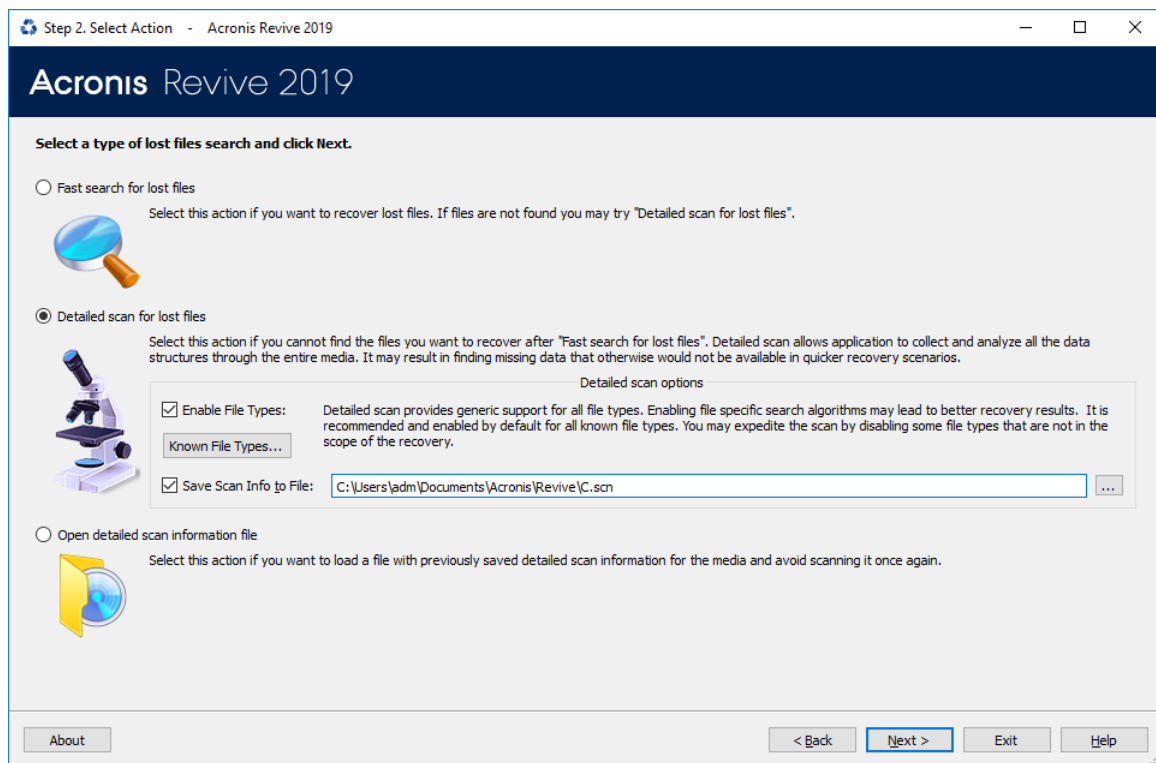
Step 2. Select Action - Acronis Revive 2019

Acronis Revive 2019

Select a type of lost files search and click Next.

Fast search for lost files

Select this action if you want to recover lost files. If files are not found you may try "Detailed scan for lost files".

Detailed scan for lost files

Select this action if you cannot find the files you want to recover after "Fast search for lost files". Detailed scan allows application to collect and analyze all the data structures through the entire media. It may result in finding missing data that otherwise would not be available in quicker recovery scenarios.

Detailed scan options

Enable File Types:

Detailed scan provides generic support for all file types. Enabling file specific search algorithms may lead to better recovery results. It is recommended and enabled by default for all known file types. You may expedite the scan by disabling some file types that are not in the scope of the recovery.

Known File Types...

Save Scan Info to File:

C:\Users\adm\Documents\Acronis\Revive\C.scn

...

Open detailed scan information file

Select this action if you want to load a file with previously saved detailed scan information for the media and avoid scanning it once again.

About

< Back

Next >

Exit

Help